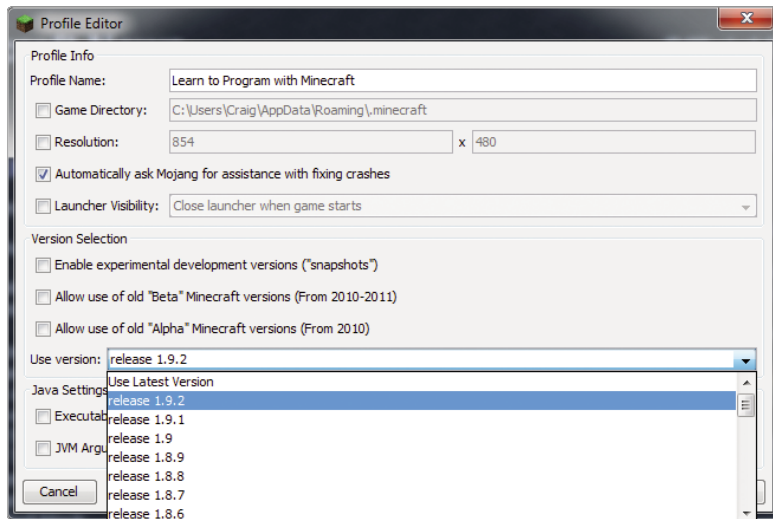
Profile Editor

Profile Info

Profile Name: Learn to Program with Minecraft

Game Directory: C:\Users\Craig\AppData\Roaming\.minecraft

Resolution: 854 x 480

Automatically ask Mojang for assistance with fixing crashes

Launcher Visibility: Close launcher when game starts

Version Selection

Enable experimental development versions ("snapshots")

Allow use of old "Beta" Minecraft versions (From 2010-2011)

Allow use of old "Alpha" Minecraft versions (From 2010)

Use version: release 1.9.2

Use Latest Version
release 1.9.2
release 1.9.1
release 1.9
release 1.8.9
release 1.8.8
release 1.8.7
release 1.8.6

Java Settings

Executab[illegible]

JVM Argu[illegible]

Cancel